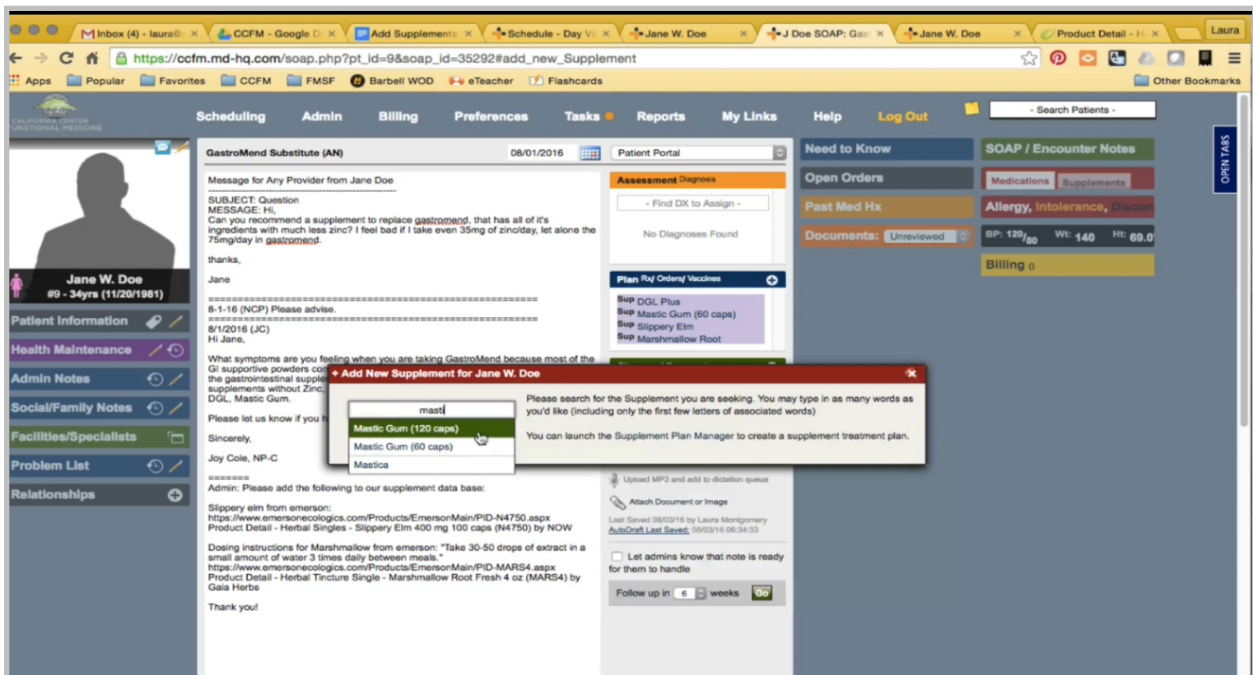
Inbox (4) - laura@ × | CCFM - Google D × | Add Supplements × | Schedule - Day Vi × | Jane W. Doe × | J Doe SOAP: Gas × | Jane W. Doe × | Product Detail - H × | Laura

https://ccfm.md-hq.com/soap.php?pt_id=9&soap_id=35292#add_new_Supplement

Apps | Popular | Favorites | CCFM | FMSF | Barbell WOD | eTeacher | Flashcards | Other Bookmarks

CALIFORNIA CENTER FUNCTIONAL MEDICINE

Scheduling | Admin | Billing | Preferences | Tasks | Reports | My Links | Help | Log Out | - Search Patients -

OPEN TABS

Jane W. Doe
#9 - 34yrs (11/20/1981)

Patient Information
Health Maintenance
Admin Notes
Social/Family Notes
Facilities/Specialists
Problem List
Relationships

GastroMend Substitute (AN) | 08/01/2016 | Patient Portal

Message for Any Provider from Jane Doe

SUBJECT: Question
MESSAGE: Hi,
Can you recommend a supplement to replace gastromend, that has all of it's ingredients with much less zinc? I feel bad if I take even 35mg of zinc/day, let alone the 75mg/day in gastromend.

thanks,

Jane

8-1-16 (NCP) Please advise.

8/1/2016 (JC)
Hi Jane,

What symptoms are you feeling when you are taking GastroMend because most of the GI supportive powders co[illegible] the gastrointestinal supple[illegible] supplements without Zinc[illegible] DGL, Mastic Gum.

Please let us know if you h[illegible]

Sincerely,

Joy Cole, NP-C

=======
Admin: Please add the following to our supplement data base:

Slippery elm from emerson:
https://www.emersonecologics.com/Products/EmersonMain/PID-N4750.aspx
Product Detail - Herbal Singles - Slippery Elm 400 mg 100 caps (N4750) by NOW

Dosing instructions for Marshmallow from emerson: "Take 30-50 drops of extract in a small amount of water 3 times daily between meals."
https://www.emersonecologics.com/Products/EmersonMain/PID-MARS4.aspx
Product Detail - Herbal Tincture Single - Marshmallow Root Fresh 4 oz (MARS4) by Gaia Herbs

Thank you!

Assessment Diagnosis
- Find DX to Assign -
No Diagnoses Found

Plan Rx/ Orders/ Vaccines
Sup DGL Plus
Sup Mastic Gum (60 caps)
Sup Slippery Elm
Sup Marshmallow Root

+ Add New Supplement for Jane W. Doe

mast

Mastic Gum (120 caps)
Mastic Gum (60 caps)
Mastica

Please search for the Supplement you are seeking. You may type in as many words as you'd like (including only the first few letters of associated words)

You can launch the Supplement Plan Manager to create a supplement treatment plan.

Upload MP3 and add to dictation queue
Attach Document or Image
Last Saved 08/03/16 by Laura Montgomery
AutoDraft Last Saved: 08/03/16 06:34:33

Let admins know that note is ready for them to handle

Follow up in 6 weeks Go

Need to Know
Open Orders
Past Med Hx
Documents: Unreviewed

SOAP / Encounter Notes
Medications | Supplements
Allergy, Intolerance, Discon
BP: $120/_{80}$ Wt: 140 Ht: 69.0
Billing 0